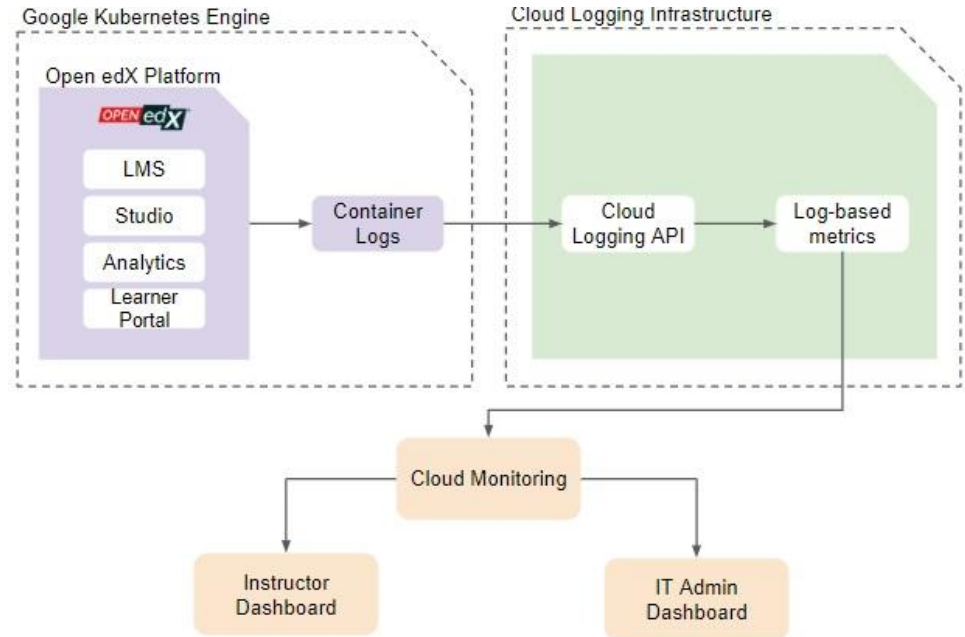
Google Kubernetes Engine

Open edX Platform

OPEN edX

LMS

Studio

Analytics

Learner Portal

Container Logs

Cloud Logging Infrastructure

Cloud Logging API

Log-based metrics

Cloud Monitoring

Instructor Dashboard

IT Admin Dashboard